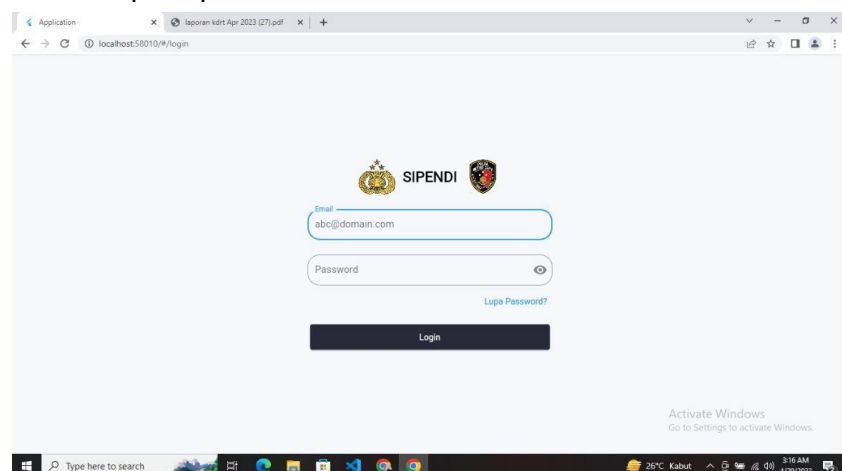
Application
laporan kdrt Apr 2023 (27).pdf
localhost:58010/#/login

SIPENDI

Email
abc@domain.com

Password

Lupa Password?

Login

Activate Windows
Go to Settings to activate Windows.

Type here to search
26°C Kabut
3:16 AM
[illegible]